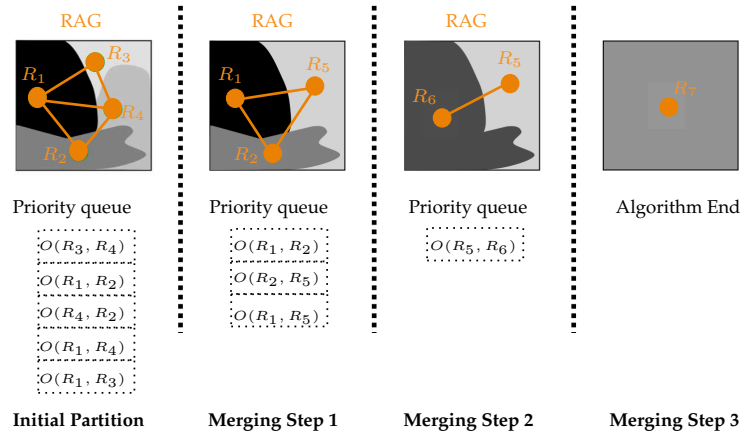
RAG

$R_1$ $R_3$ $R_4$ $R_2$

Priority queue

$O(R_3, R_4)$
$O(R_1, R_2)$
$O(R_4, R_2)$
$O(R_1, R_4)$
$O(R_1, R_3)$

**Initial Partition**

RAG

$R_1$ $R_5$ $R_2$

Priority queue

$O(R_1, R_2)$
$O(R_2, R_5)$
$O(R_1, R_5)$

**Merging Step 1**

RAG

$R_6$ $R_5$

Priority queue

$O(R_5, R_6)$

**Merging Step 2**

$R_7$

Algorithm End

**Merging Step 3**